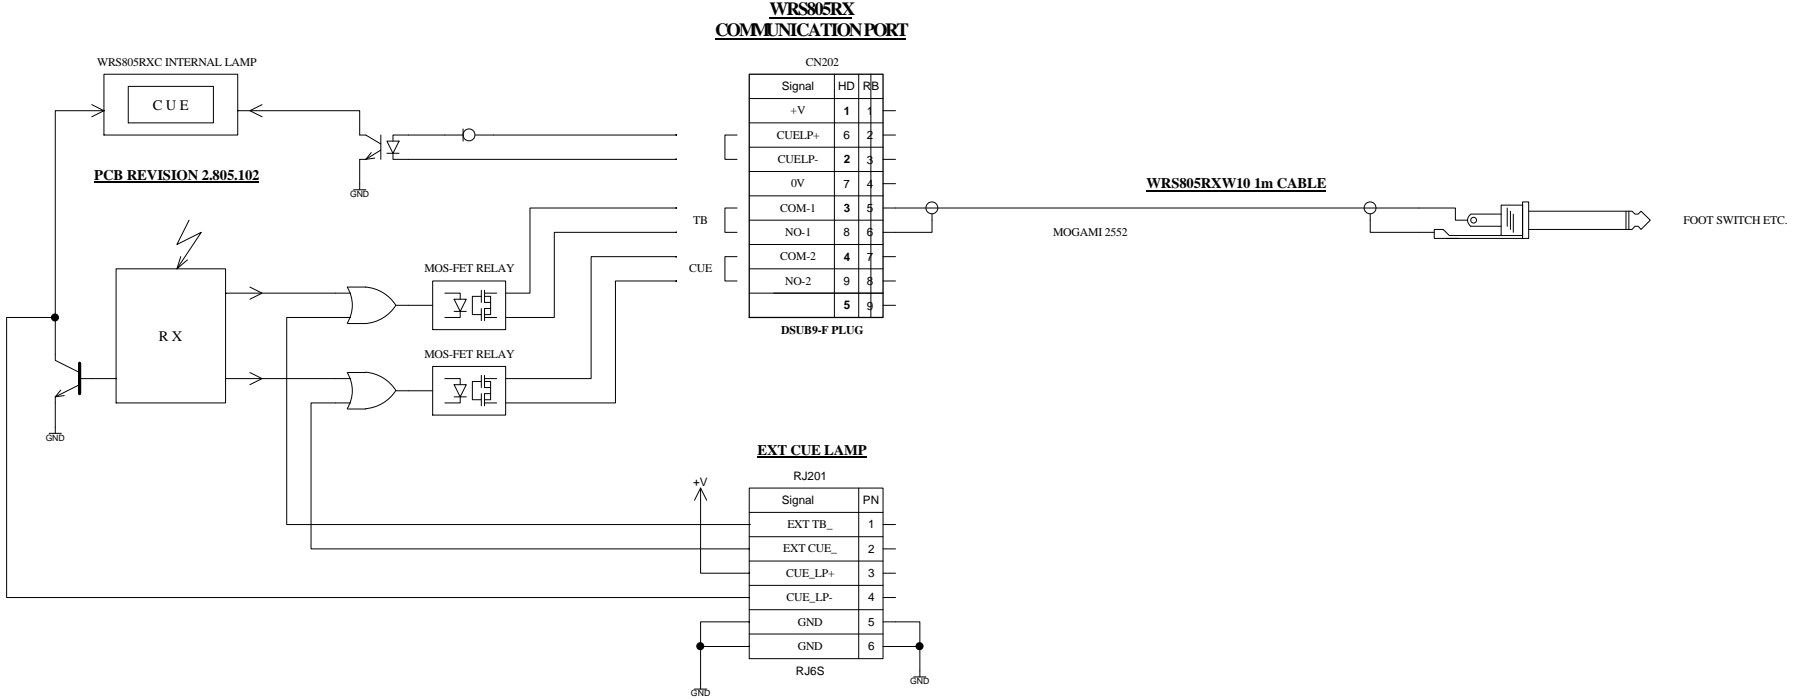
WRS805RX
COMMUNICATION PORT

WRS805RXC INTERNAL LAMP

CUE

PCB REVISION 2.805.102

GND

CN202

| Signal | HD | RB |
|---|---|---|
| +V | 1 | 1 |
| CUELP+ | 6 | 2 |
| CUELP- | 2 | 3 |
| 0V | 7 | 4 |
| COM-1 | 3 | 5 |
| NO-1 | 8 | 6 |
| COM-2 | 4 | 7 |
| NO-2 | 9 | 8 |
|  | 5 | 9 |

DSUB9-F PLUG

TB

CUE

WRS805RXW10 1m CABLE

MOGAMI 2552

FOOT SWITCH ETC.

RX

MOS-FET RELAY

MOS-FET RELAY

GND

EXT CUE LAMP

RJ201

+V

| Signal | PN |
|---|---|
| EXT TB_ | 1 |
| EXT CUE_ | 2 |
| CUE_LP+ | 3 |
| CUE_LP- | 4 |
| GND | 5 |
| GND | 6 |

RJ6S

GND

GND